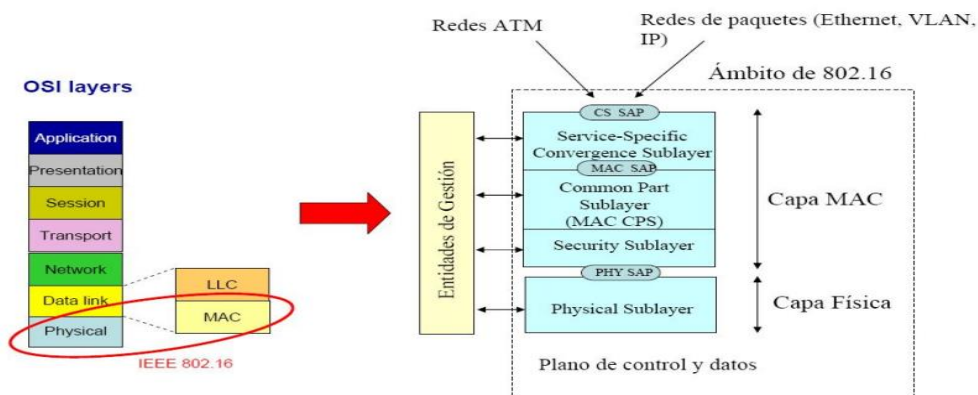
OSI layers

Application
Presentation
Session
Transport
Network
Data link
Physical

LLC
MAC

IEEE 802.16

Redes ATM

Redes de paquetes (Ethernet, VLAN, IP)

Ámbito de 802.16

Entidades de Gestión

CS SAP
Service-Specific Convergence Sublayer
MAC SAP
Common Part Sublayer (MAC CPS)
Security Sublayer
PHY SAP
Physical Sublayer

Capa MAC
Capa Física

Plano de control y datos